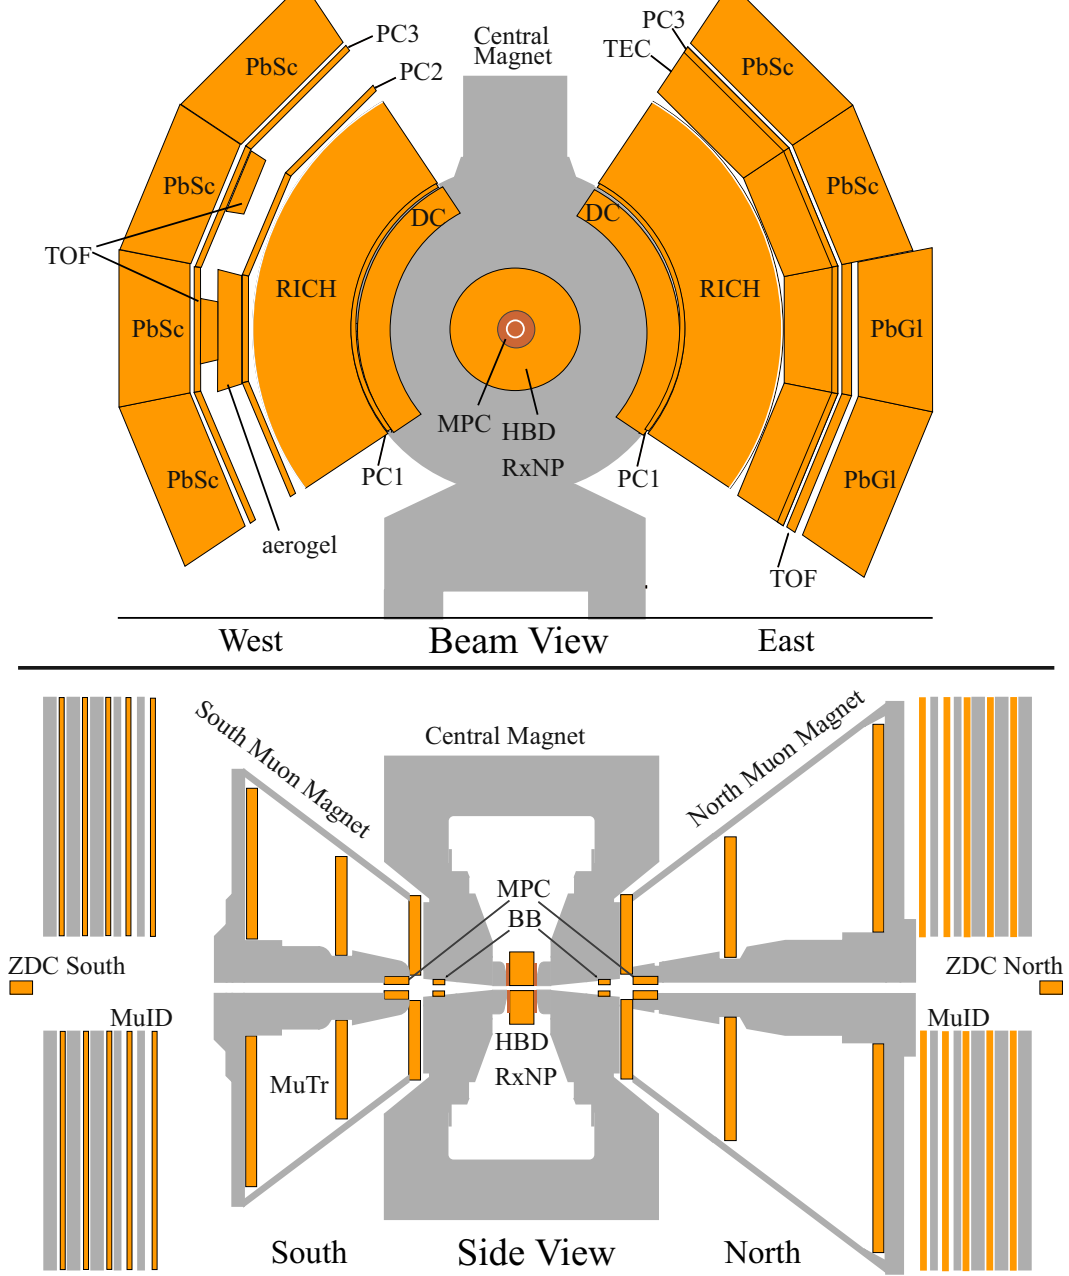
PbSc
PC3
Central Magnet
PC2
PC3
TEC
PbSc
PbSc
PbSc
DC
DC
TOF
RICH
RICH
PbSc
PbGl
MPC
HBD
RxNP
PC1
PC1
PbSc
PbGl
aerogel
TOF
West
Beam View
East

South Muon Magnet
Central Magnet
North Muon Magnet
MPC
BB
ZDC South
ZDC North
MuID
MuID
HBD
RxNP
MuTr
South
Side View
North